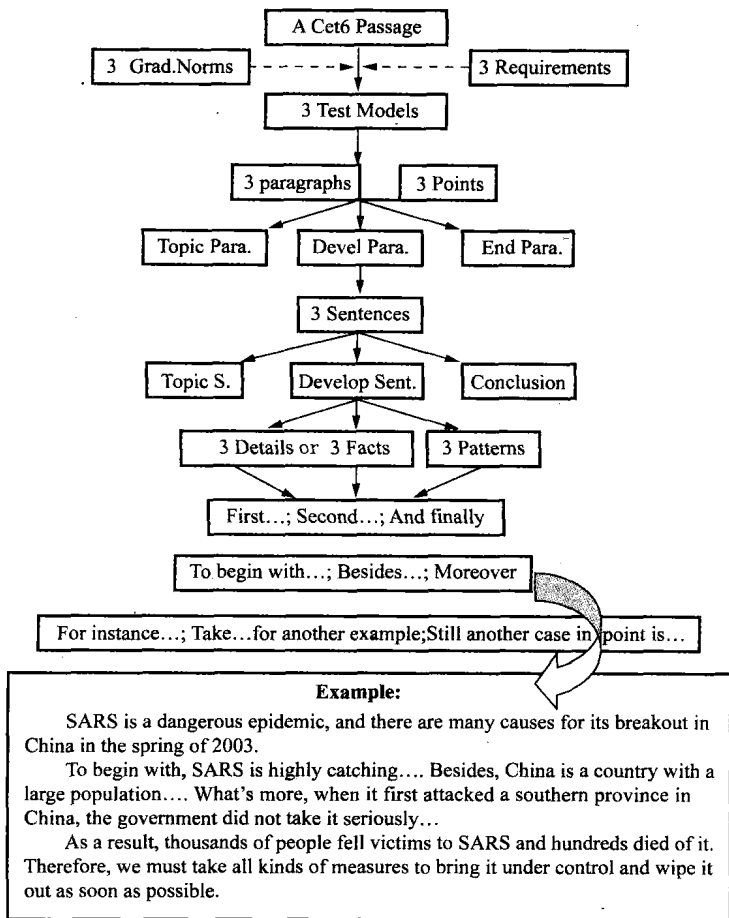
A Cet6 Passage

3 Grad.Norms

3 Requirements

3 Test Models

3 paragraphs

3 Points

Topic Para.

Devel Para.

End Para.

3 Sentences

Topic S.

Develop Sent.

Conclusion

3 Details or 3 Facts

3 Patterns

First…; Second…; And finally

To begin with…; Besides…; Moreover

For instance…; Take…for another example;Still another case in point is…

Example:

SARS is a dangerous epidemic, and there are many causes for its breakout in China in the spring of 2003.

To begin with, SARS is highly catching…. Besides, China is a country with a large population…. What's more, when it first attacked a southern province in China, the government did not take it seriously…

As a result, thousands of people fell victims to SARS and hundreds died of it. Therefore, we must take all kinds of measures to bring it under control and wipe it out as soon as possible.